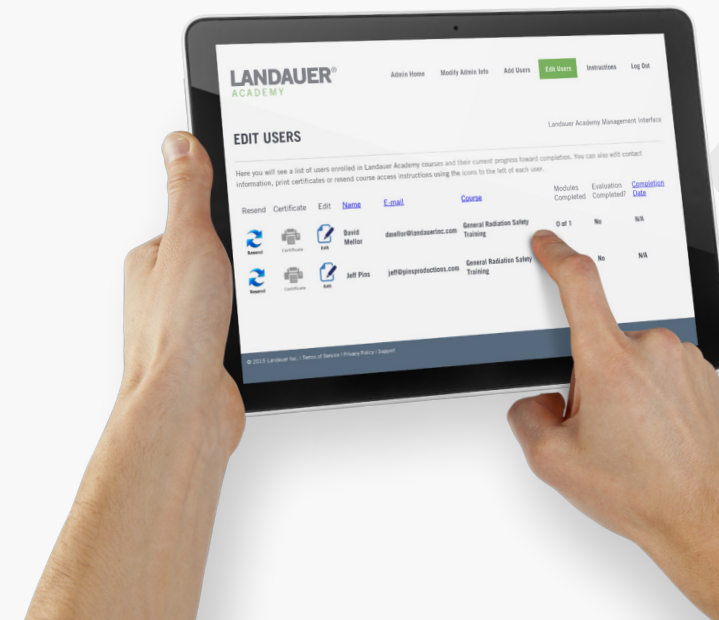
LANDAUER®
ACADEMY

Admin Home | Modify Admin Info | Add Users | Edit Users | Instructions | Log Out

Landauer Academy Management Interface

EDIT USERS

Here you will see a list of users enrolled in Landauer Academy courses and their current progress toward completion. You can also edit contact information, print certificates or resend course access instructions using the icons to the left of each user.

| Resend | Certificate | Edit | Name | E-mail | Course | Modules Completed | Evaluation Completed? | Completion Date |
|---|---|---|---|---|---|---|---|---|
| Resend | Certificate | Edit | David Mellor | dmellor@landauerinc.com | General Radiation Safety Training | 0 of 1 | No | N/A |
| Resend | Certificate | Edit | Jeff Pins | jeff@pinsproductions.com | General Radiation Safety Training | | No | N/A |

© 2015 Landauer Inc. | Terms of Service | Privacy Policy | Support